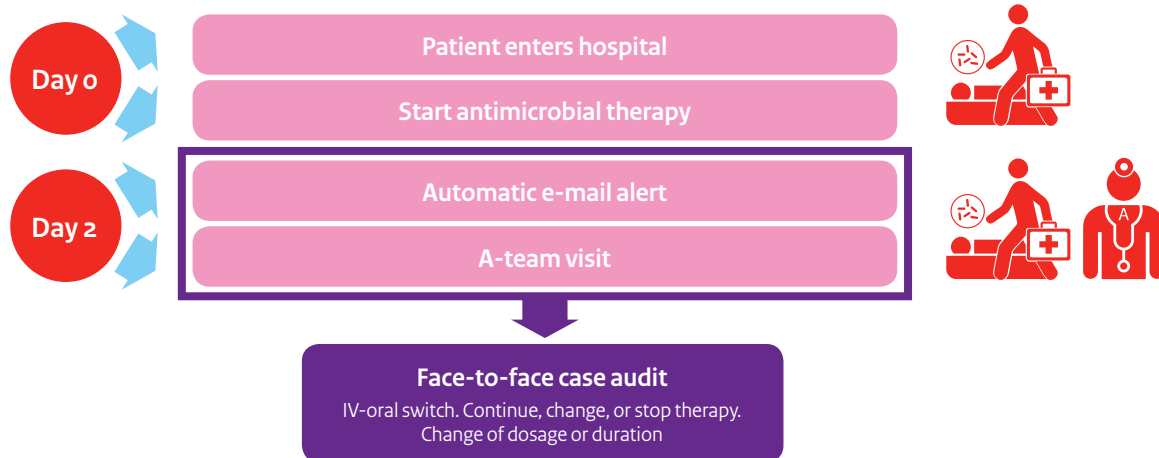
Day 0

Patient enters hospital

Start antimicrobial therapy

Day 2

Automatic e-mail alert

A-team visit

A

Face-to-face case audit

IV-oral switch. Continue, change, or stop therapy. Change of dosage or duration